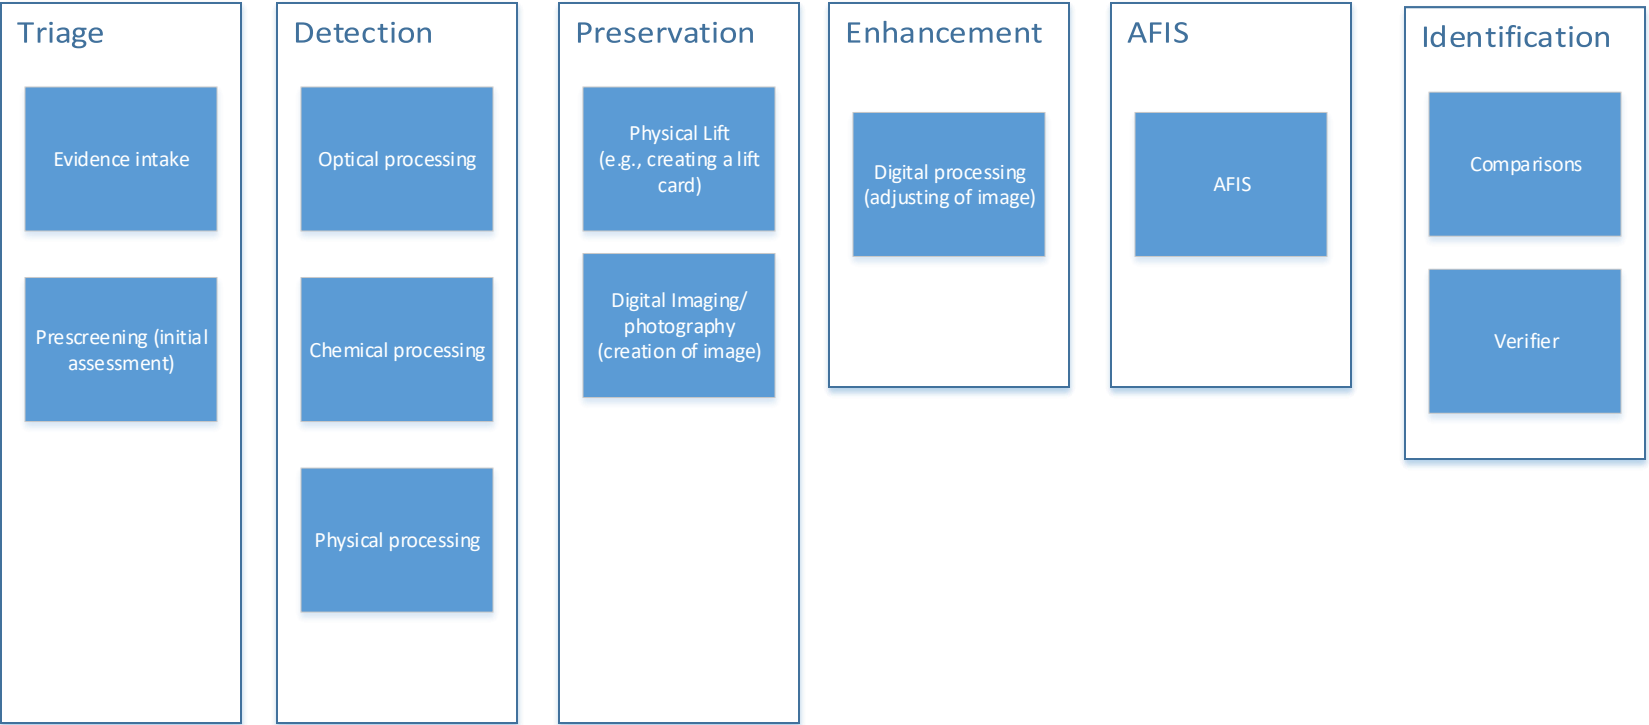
Triage

Evidence intake

Prescreening (initial assessment)

Detection

Optical processing

Chemical processing

Physical processing

Preservation

Physical Lift (e.g., creating a lift card)

Digital Imaging/ photography (creation of image)

Enhancement

Digital processing (adjusting of image)

AFIS

AFIS

Identification

Comparisons

Verifier